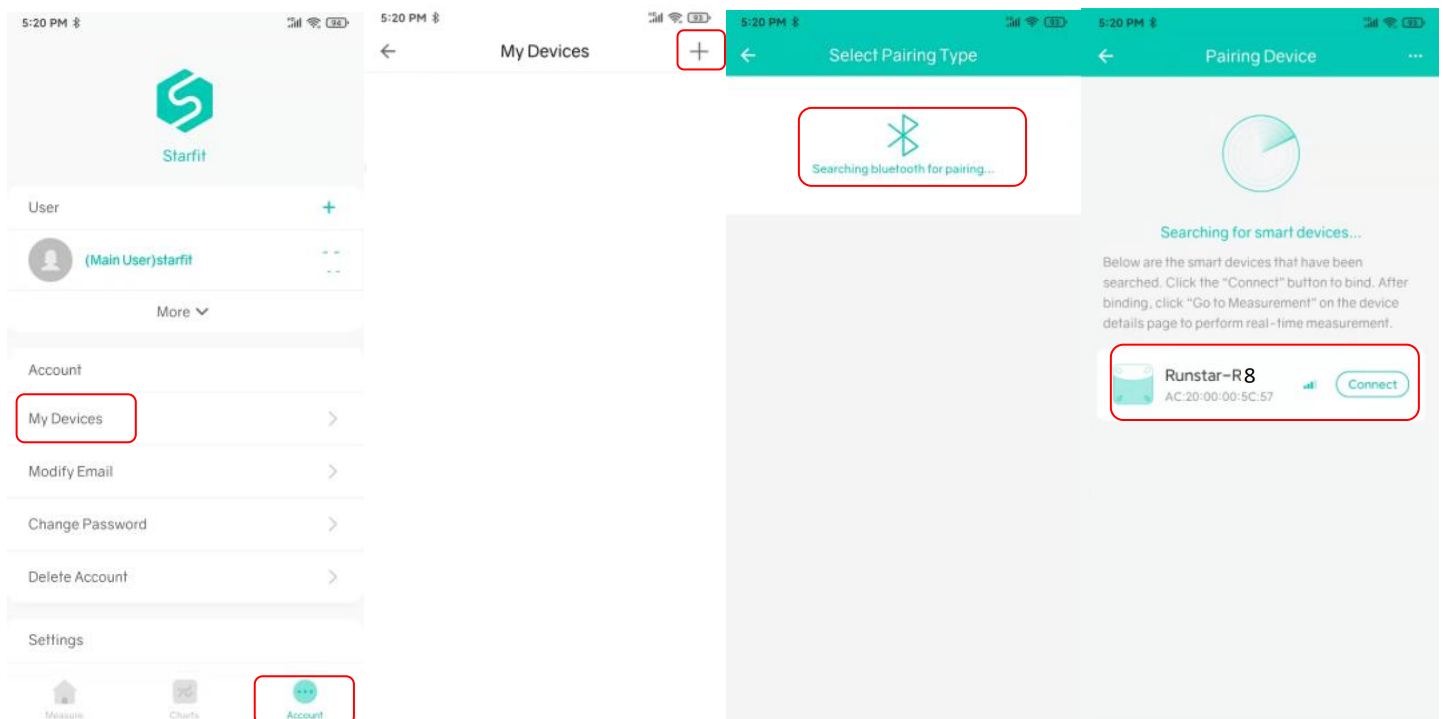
5:20 PM 94

Starfit

User +

(Main User)starfit

More

Account

My Devices

Modify Email

Change Password

Delete Account

Settings

Measure Charts Account

5:20 PM 93

My Devices +

5:20 PM 93

Select Pairing Type

Searching bluetooth for pairing...

5:20 PM 93

Pairing Device

Searching for smart devices...

Below are the smart devices that have been searched. Click the "Connect" button to bind. After binding, click "Go to Measurement" on the device details page to perform real-time measurement.

Runstar-R8
AC:20:00:00:5C:57
Connect